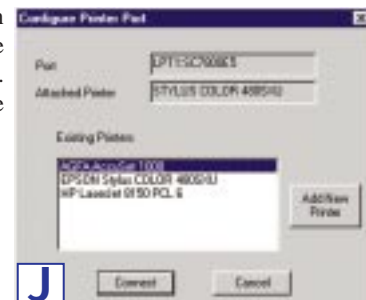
Configure Printer Port

Port LPT1:SC7908E5

Attached Printer STYLUS COLOR 480SXU

Existing Printers

AGFA-AccuSet 1000

EPSON Stylus COLOR 480SXU

HP LaserJet 8150 PCL 6

Add New Printer

J

Connect

Cancel